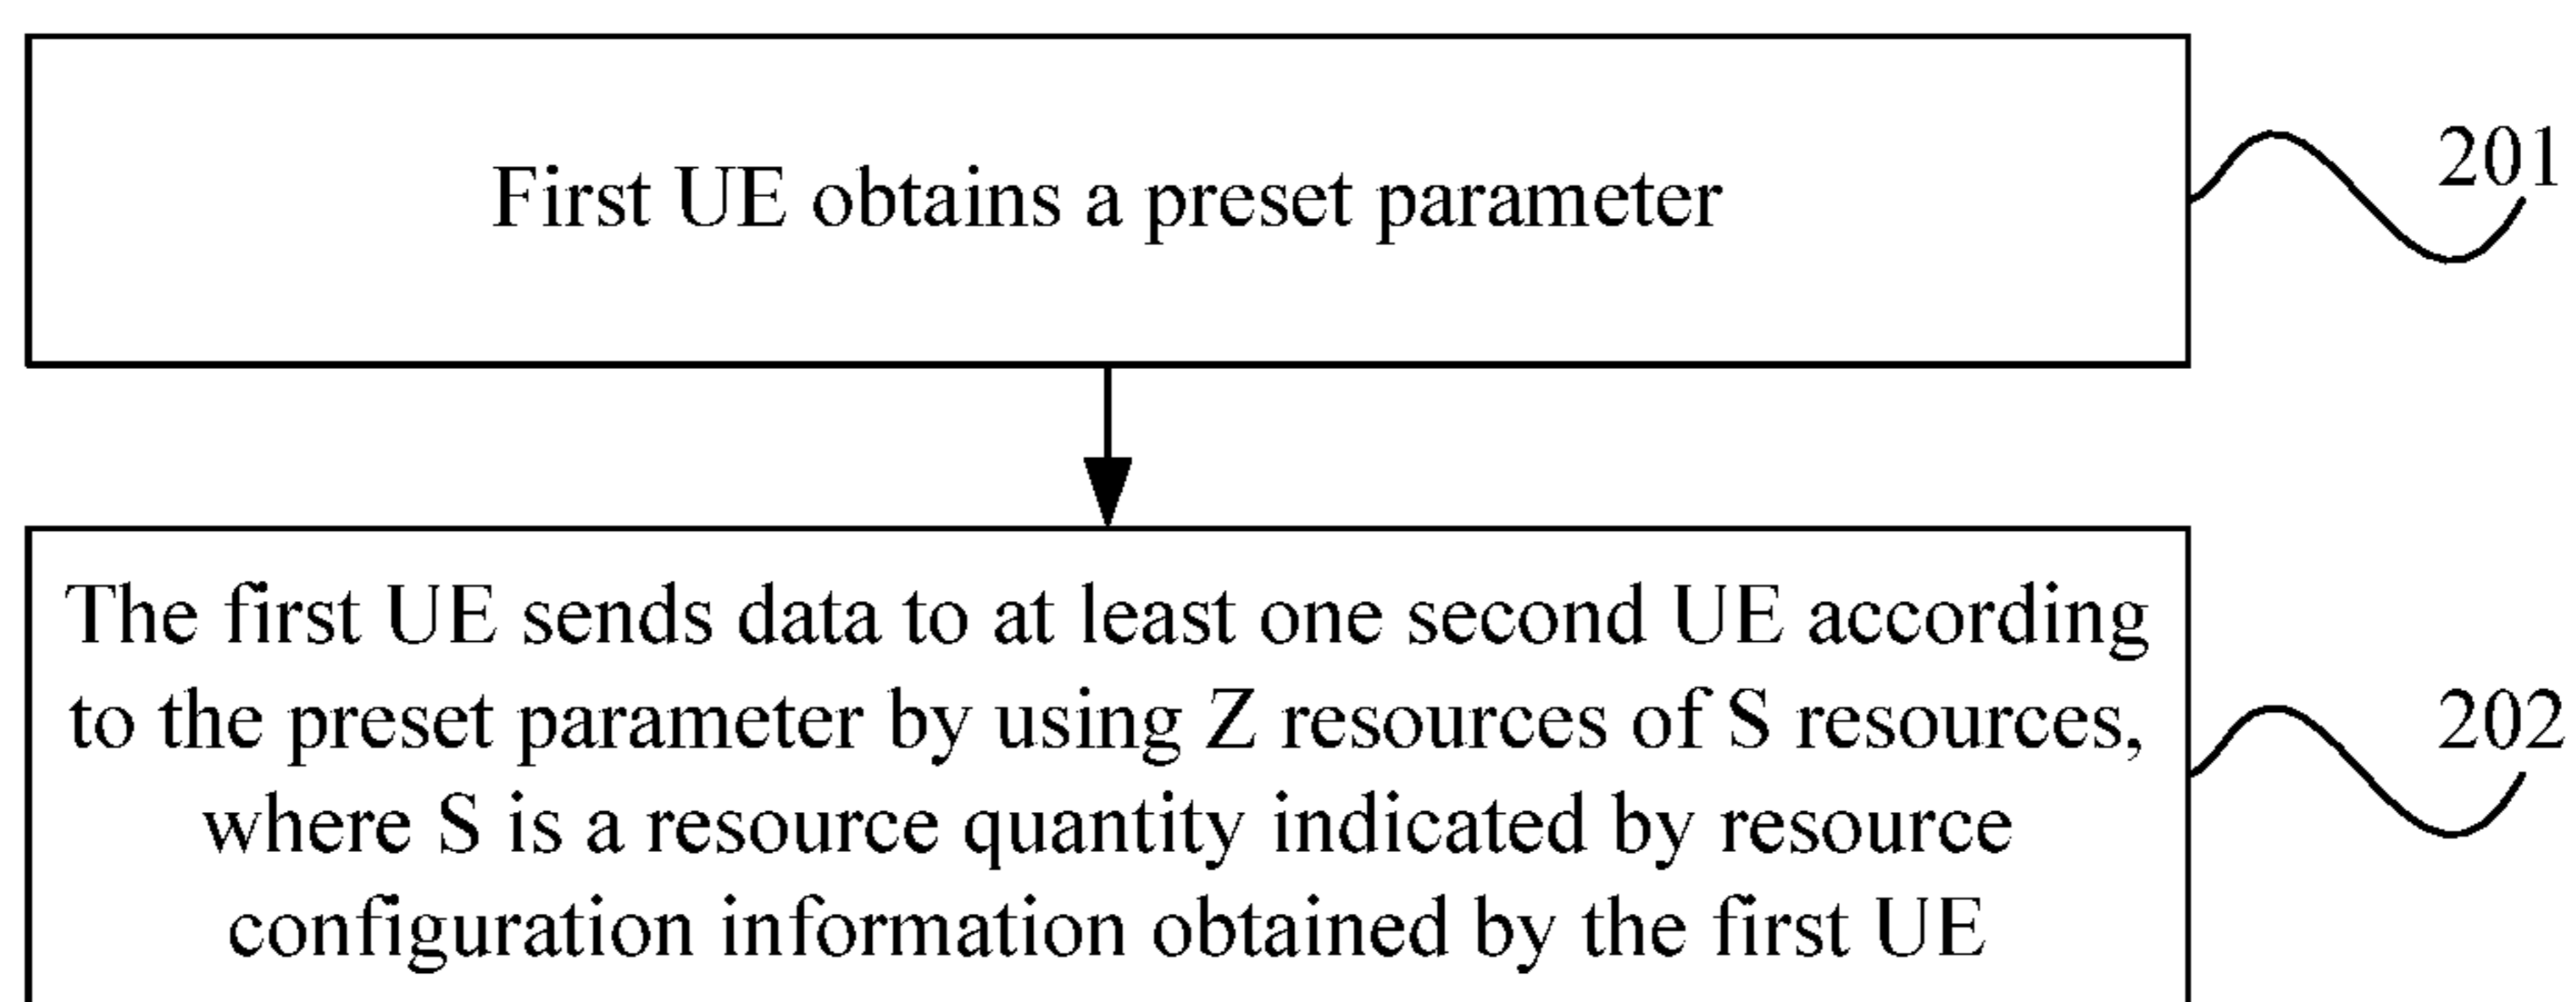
First UE obtains a preset parameter

201

The first UE sends data to at least one second UE according to the preset parameter by using Z resources of S resources, where S is a resource quantity indicated by resource configuration information obtained by the first UE

202